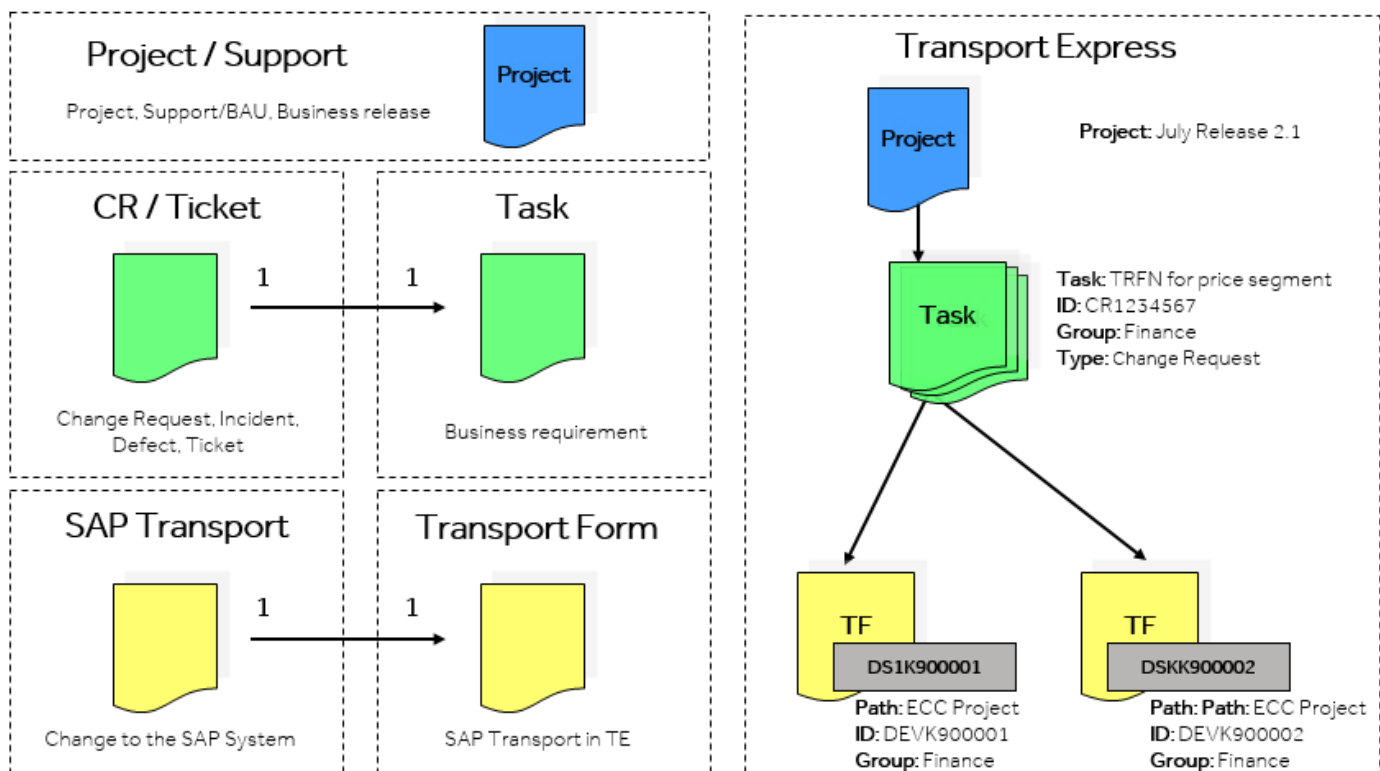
Project / Support

Project

Project, Support/BAU, Business release

CR / Ticket

1

Change Request, Incident, Defect, Ticket

Task

1

Business requirement

SAP Transport

1

Change to the SAP System

Transport Form

1

SAP Transport in TE

Transport Express

Project

**Project:** July Release 2.1

Task

**Task:** TRFN for price segment
**ID:** CR1234567
**Group:** Finance
**Type:** Change Request

TF

DS1K900001

**Path:** ECC Project
**ID:** DEVK900001
**Group:** Finance

TF

DSKK900002

**Path: Path:** ECC Project
**ID:** DEVK900002
**Group:** Finance